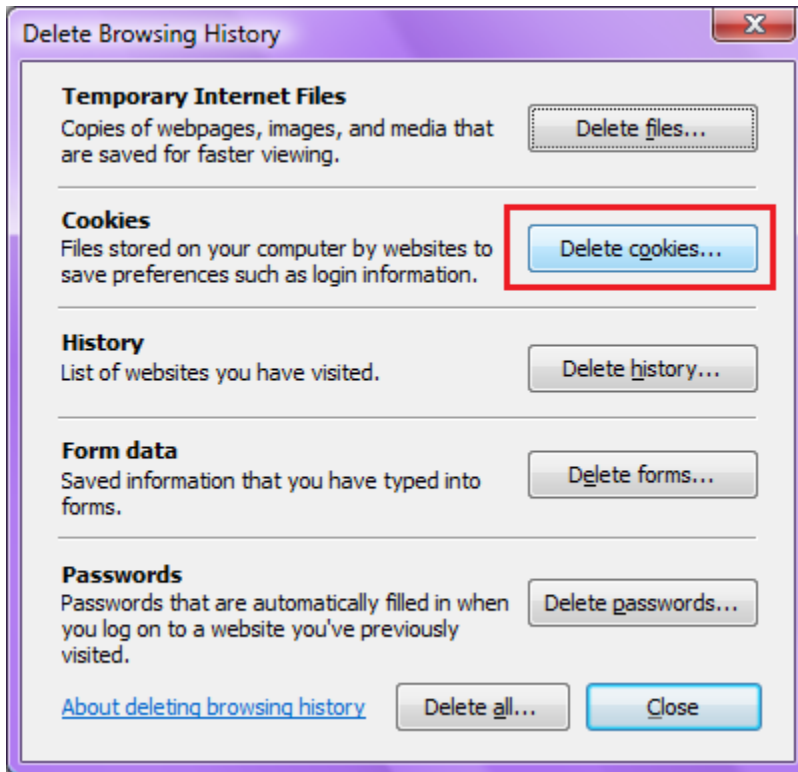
Delete Browsing History

X

Temporary Internet Files
Copies of webpages, images, and media that are saved for faster viewing.

Delete files...

Cookies
Files stored on your computer by websites to save preferences such as login information.

Delete cookies...

History
List of websites you have visited.

Delete history...

Form data
Saved information that you have typed into forms.

Delete forms...

Passwords
Passwords that are automatically filled in when you log on to a website you've previously visited.

Delete passwords...

About deleting browsing history

Delete all...

Close